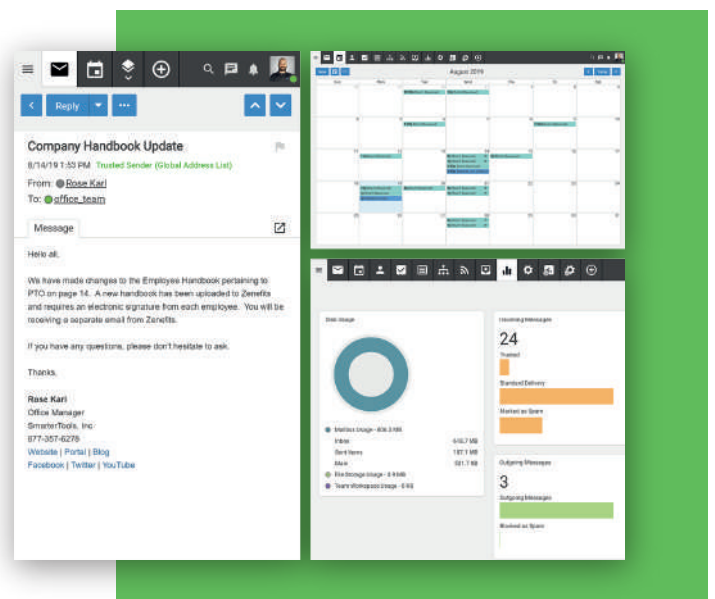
Reply

Company Handbook Update

8/14/19 1:53 PM Trusted Sender (Global Address List)

From: Rose Kari

To: office_team

Message

Hello all,

We have made changes to the Employee Handbook pertaining to PTO on page 14. A new handbook has been uploaded to Zenefits and requires an electronic signature from each employee. You will be receiving a separate email from Zenefits.

If you have any questions, please don't hesitate to ask.

Thanks,

Rose Kari
Office Manager
SmarterTools, Inc
877-357-6278
Website | Portal | Blog
Facebook | Twitter | YouTube

August 2019

Disk Usage

Mailbox Usage - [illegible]
Inbox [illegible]
Sent Items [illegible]
Main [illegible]
File Storage Usage - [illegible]
Team Workspace Usage - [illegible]

Incoming Messages
24
Trusted
Standard Delivery
Marked as Spam

Outgoing Messages
3
Outgoing Messages
Blocked as Spam